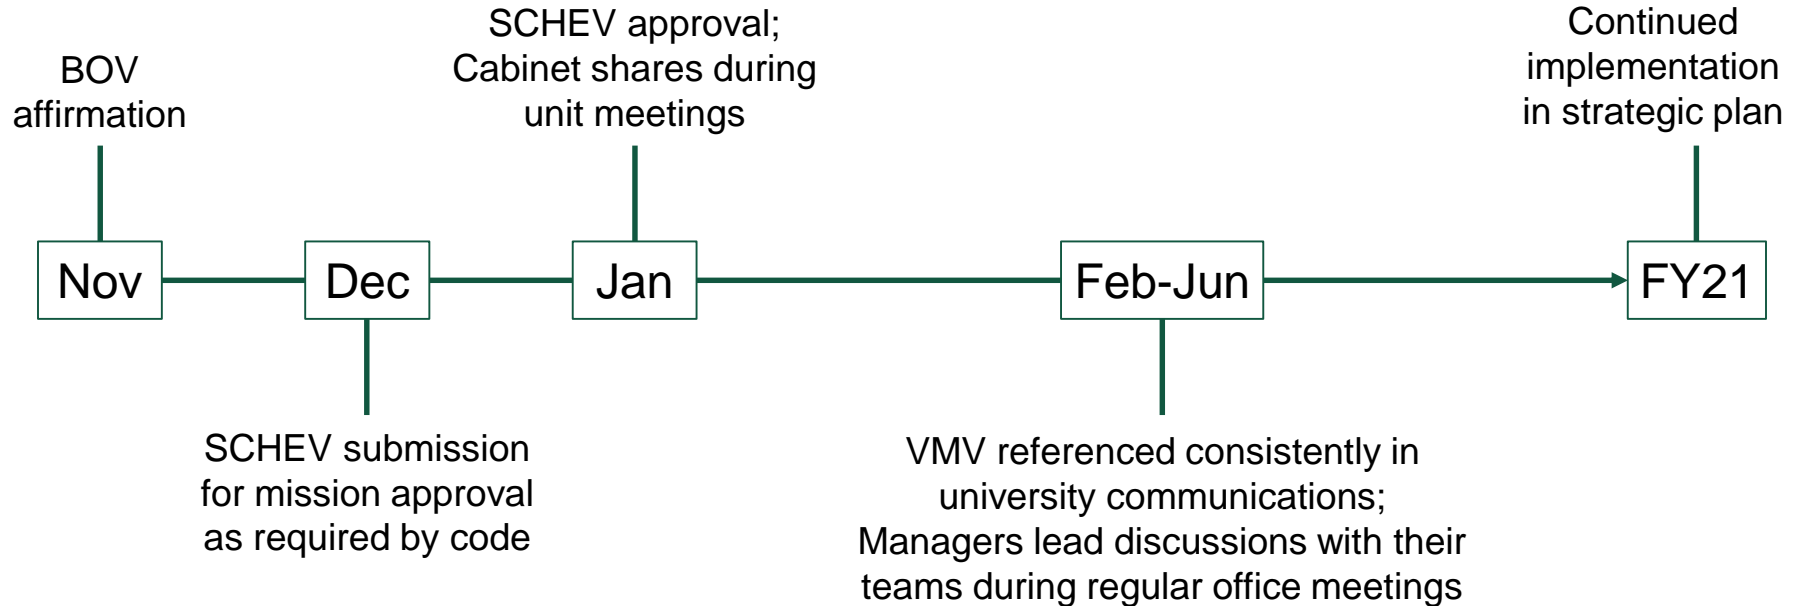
BOV affirmation

Nov

Dec

SCHEV submission for mission approval as required by code

SCHEV approval; Cabinet shares during unit meetings

Jan

Feb-Jun

VMV referenced consistently in university communications; Managers lead discussions with their teams during regular office meetings

Continued implementation in strategic plan

FY21